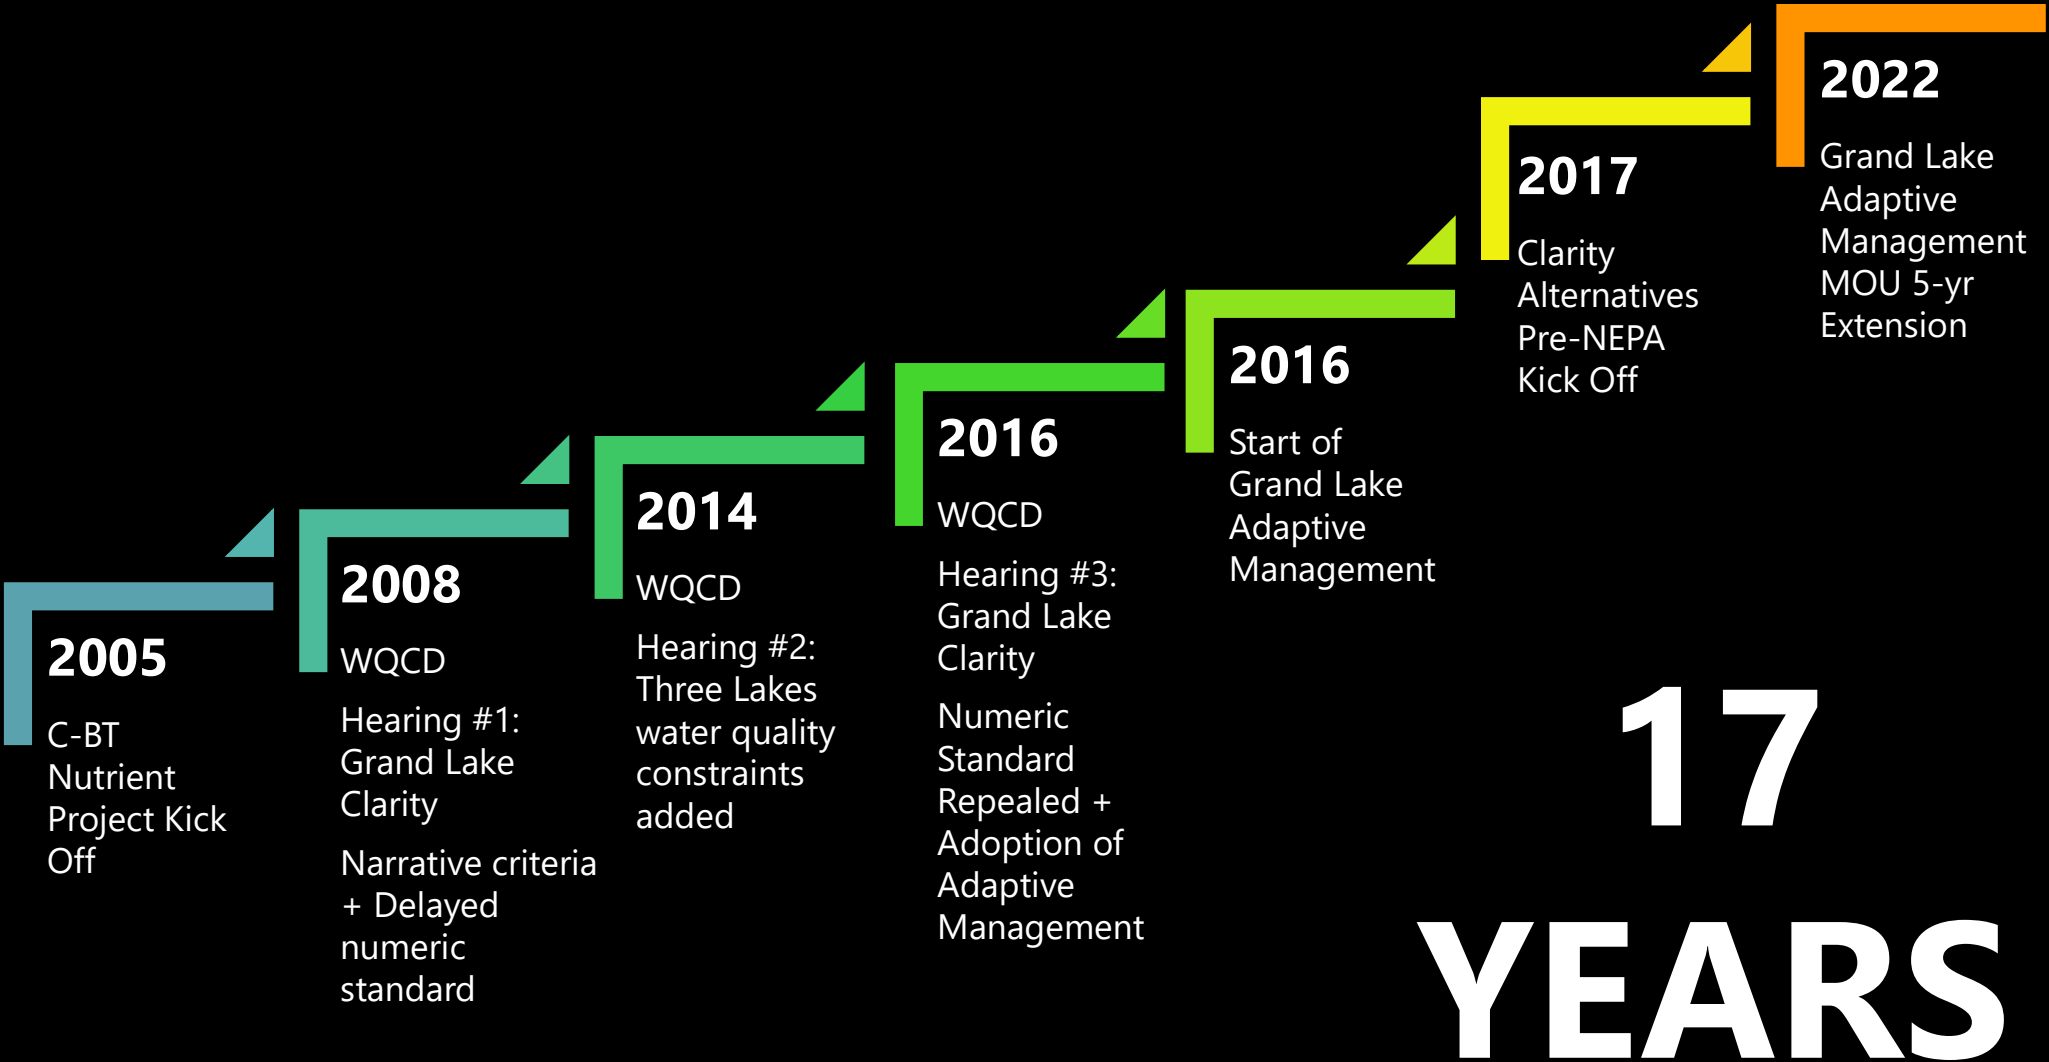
2005

C-BT Nutrient Project Kick Off

2008

WQCD

Hearing #1: Grand Lake Clarity

Narrative criteria + Delayed numeric standard

2014

WQCD

Hearing #2: Three Lakes water quality constraints added

2016

WQCD

Hearing #3: Grand Lake Clarity

Numeric Standard Repealed + Adoption of Adaptive Management

2016

Start of Grand Lake Adaptive Management

2017

Clarity Alternatives Pre-NEPA Kick Off

2022

Grand Lake Adaptive Management MOU 5-yr Extension

17 YEARS